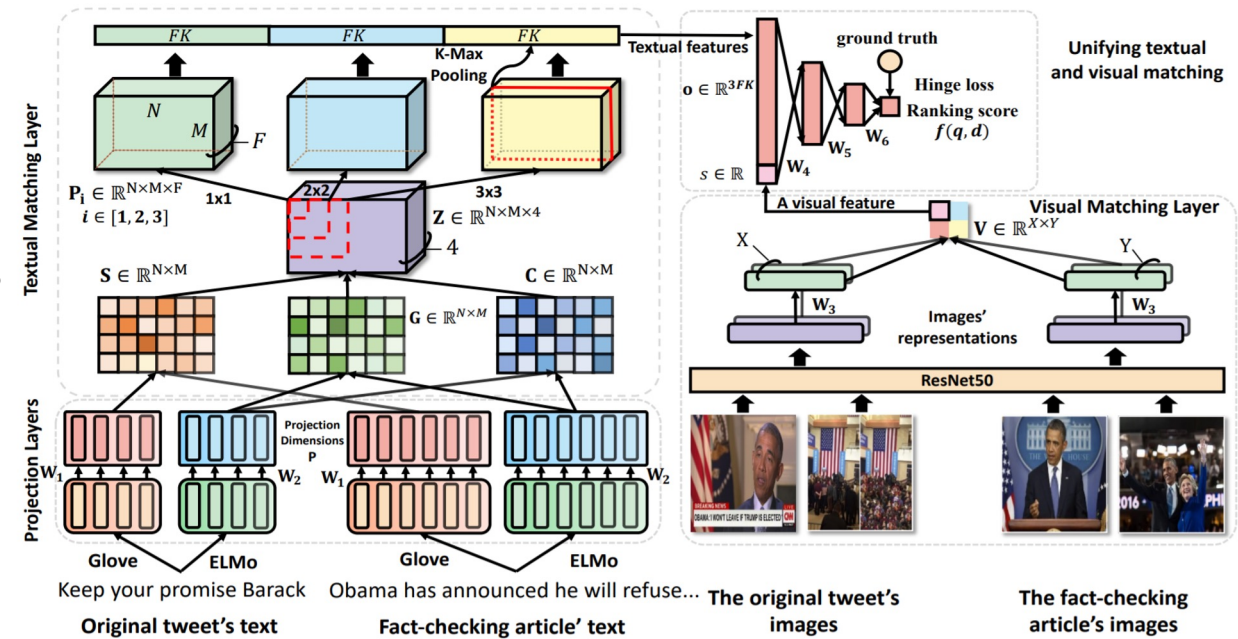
FK
FK
FK
K-Max Pooling
Textual features
ground truth
Unifying textual and visual matching
Hinge loss
Ranking score $f(q, d)$
$o \in \mathbb{R}^{3FK}$
$W_5$
$W_6$
$W_4$
$s \in \mathbb{R}$
N
M
F
Textual Matching Layer
$P_i \in \mathbb{R}^{N \times M \times F}$
$i \in [1, 2, 3]$
1x1
2x2
3x3
$Z \in \mathbb{R}^{N \times M \times 4}$
4
A visual feature
Visual Matching Layer
$V \in \mathbb{R}^{X \times Y}$
X
Y
$S \in \mathbb{R}^{N \times M}$
$G \in \mathbb{R}^{N \times M}$
$C \in \mathbb{R}^{N \times M}$
$W_3$
$W_3$
Images' representations
ResNet50
Projection Layers
Projection Dimensions P
$W_1$
$W_2$
$W_1$
$W_2$
BREAKING NEWS
OBAMA: I WON'T LEAVE IF TRUMP IS ELECTED
CNN
2016
PHI
Glove
ELMo
Glove
ELMo
Keep your promise Barack
Obama has announced he will refuse...
Original tweet's text
Fact-checking article' text
The original tweet's images
The fact-checking article's images